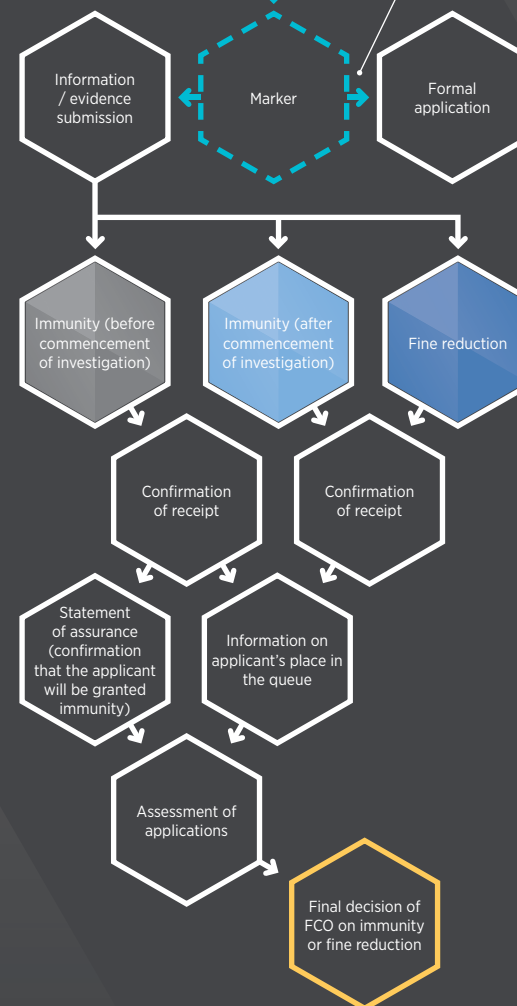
Information / evidence submission

Marker

Formal application

Immunity (before commencement of investigation)

Immunity (after commencement of investigation)

Fine reduction

Confirmation of receipt

Confirmation of receipt

Statement of assurance (confirmation that the applicant will be granted immunity)

Information on applicant's place in the queue

Assessment of applications

Final decision of FCO on immunity or fine reduction